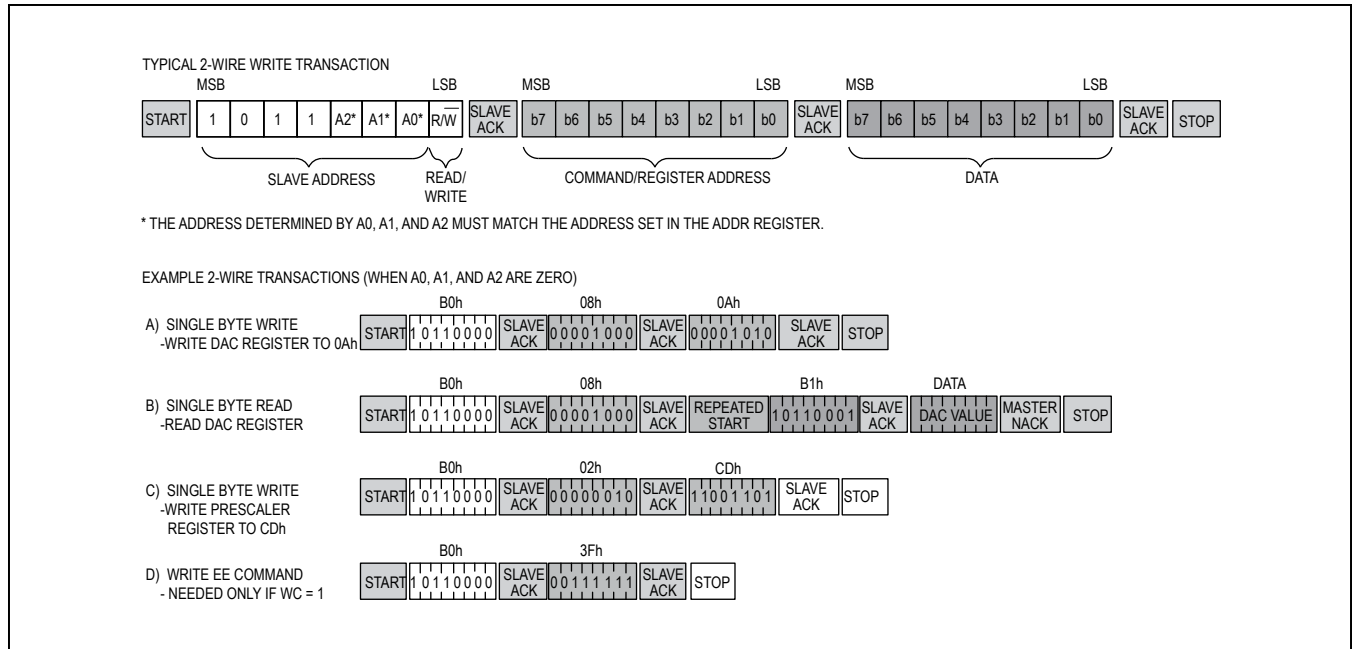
TYPICAL 2-WIRE WRITE TRANSACTION

MSB LSB MSB LSB MSB LSB

START 1 0 1 1 A2* A1* A0* $R/\overline{W}$ SLAVE ACK b7 b6 b5 b4 b3 b2 b1 b0 SLAVE ACK b7 b6 b5 b4 b3 b2 b1 b0 SLAVE ACK STOP

SLAVE ADDRESS READ/ WRITE COMMAND/REGISTER ADDRESS DATA

* THE ADDRESS DETERMINED BY A0, A1, AND A2 MUST MATCH THE ADDRESS SET IN THE ADDR REGISTER.

EXAMPLE 2-WIRE TRANSACTIONS (WHEN A0, A1, AND A2 ARE ZERO)

A) SINGLE BYTE WRITE -WRITE DAC REGISTER TO 0Ah

B0h 08h 0Ah

START 10110000 SLAVE ACK 00001000 SLAVE ACK 00001010 SLAVE ACK STOP

B) SINGLE BYTE READ -READ DAC REGISTER

B0h 08h B1h DATA

START 10110000 SLAVE ACK 00001000 SLAVE ACK REPEATED START 10110001 SLAVE ACK DAC VALUE MASTER NACK STOP

C) SINGLE BYTE WRITE -WRITE PRESCALER REGISTER TO CDh

B0h 02h CDh

START 10110000 SLAVE ACK 00000010 SLAVE ACK 11001101 SLAVE ACK STOP

D) WRITE EE COMMAND - NEEDED ONLY IF WC = 1

B0h 3Fh

START 10110000 SLAVE ACK 00111111 SLAVE ACK STOP